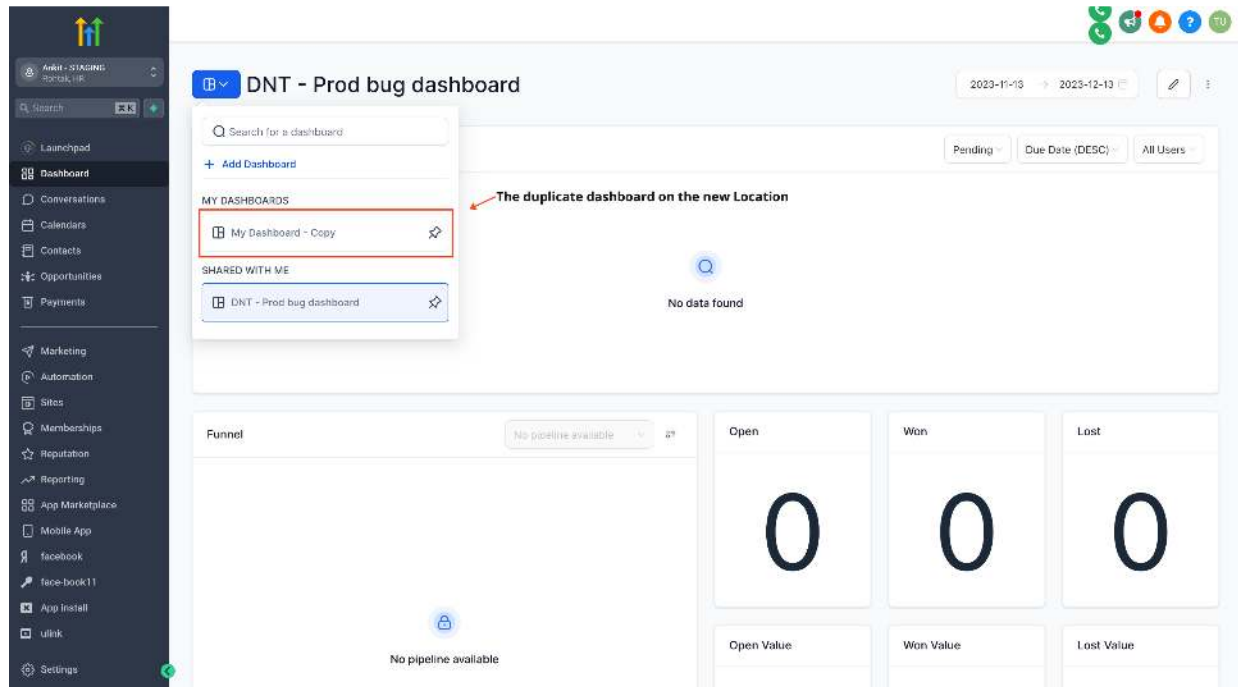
Ankit - STAGING
Rohtak, HR

Search ⌘K

Launchpad
Dashboard
Conversations
Calendars
Contacts
Opportunities
Payments

Marketing
Automation
Sites
Memberships
Reputation
Reporting
App Marketplace
Mobile App
facebook
face-book11
App Install
ulink

Settings

TU

DNT - Prod bug dashboard

2023-11-13 → 2023-12-13

Search for a dashboard
+ Add Dashboard
MY DASHBOARDS
My Dashboard - Copy
SHARED WITH ME
DNT - Prod bug dashboard

The duplicate dashboard on the new Location

Pending
Due Date (DESC)
All Users

No data found

Funnel
No pipeline available

No pipeline available

Open
0

Won
0

Lost
0

Open Value

Won Value

Lost Value